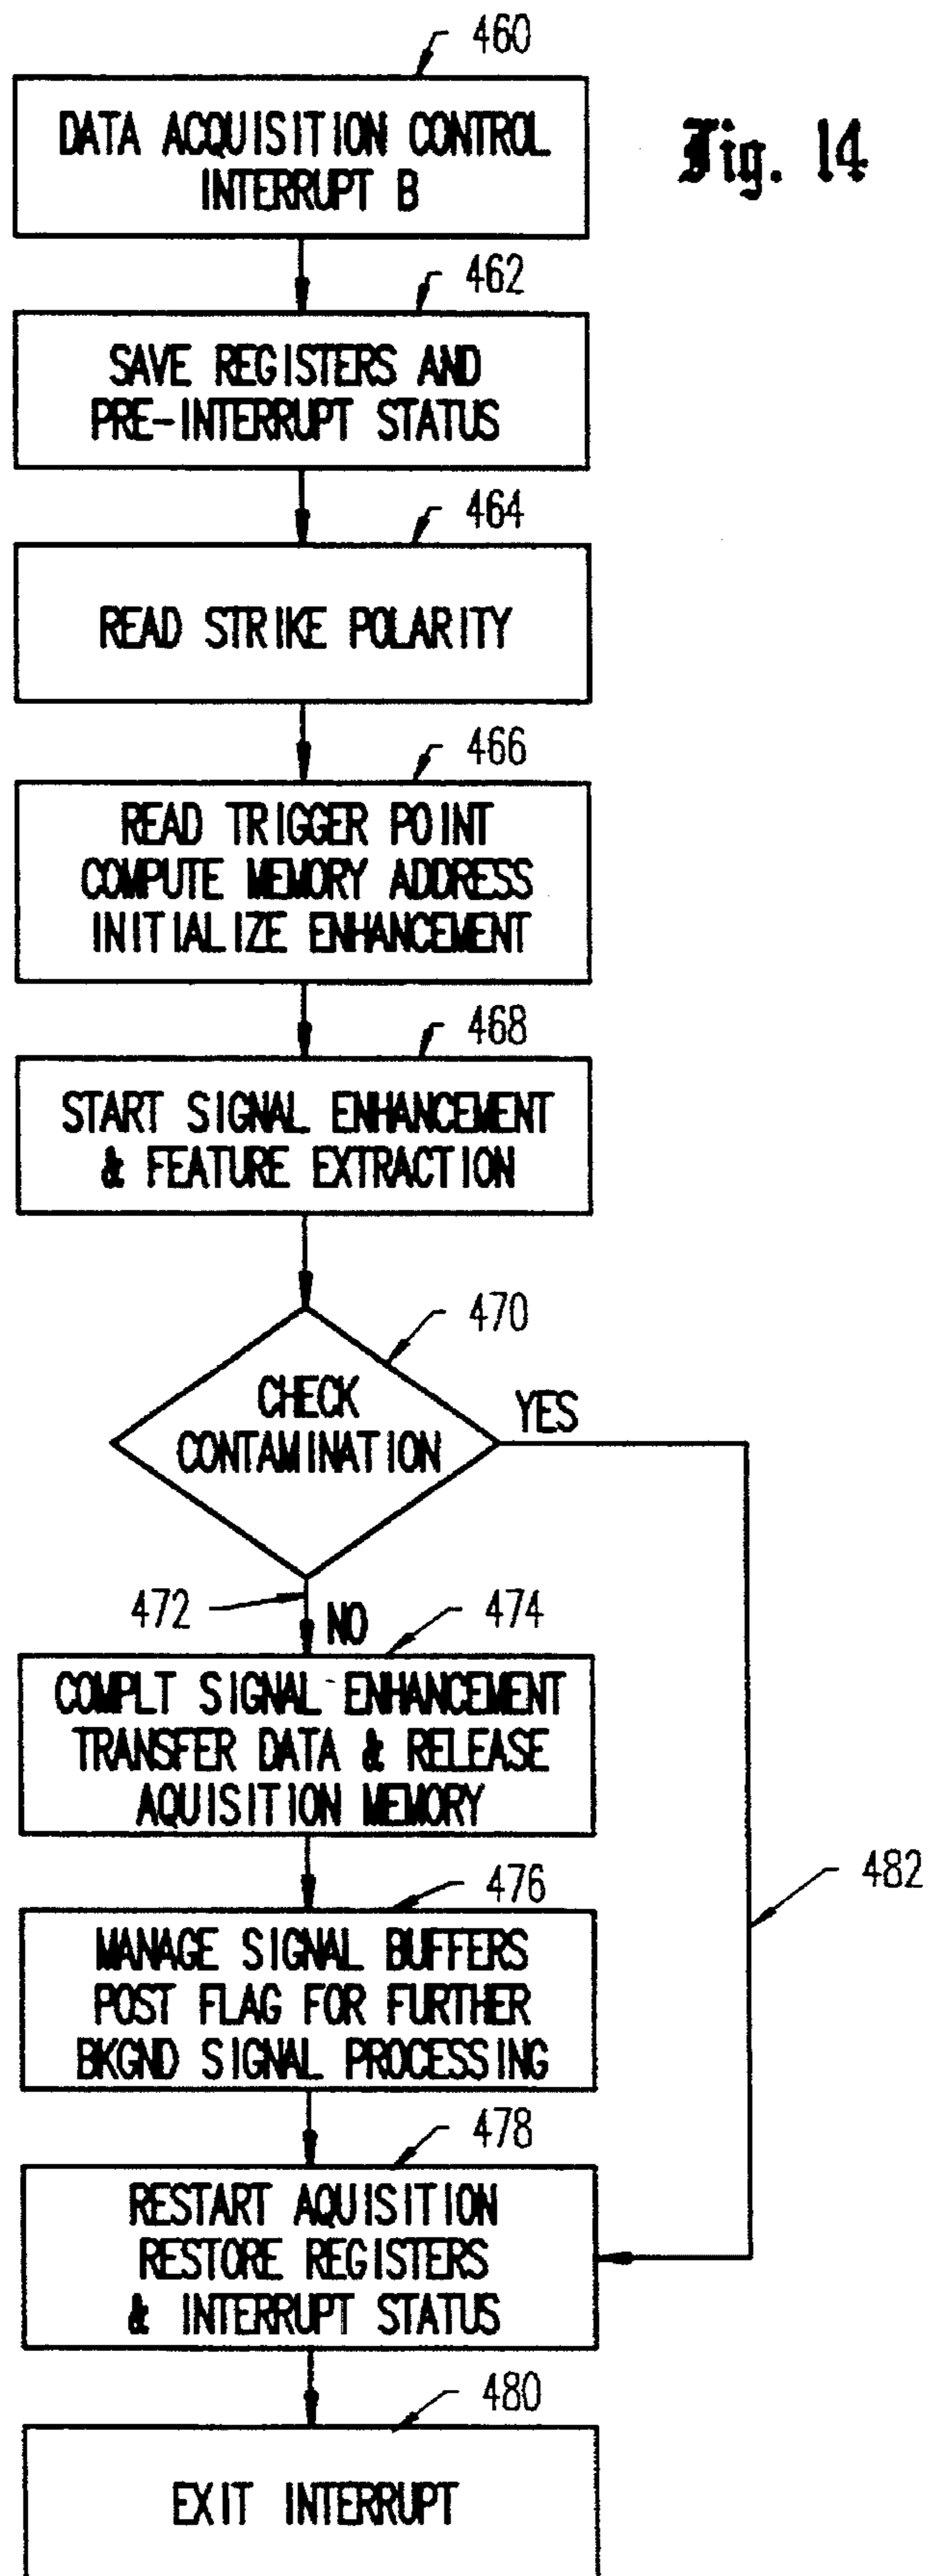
460

DATA ACQUISITION CONTROL INTERRUPT B

Fig. 14

462

SAVE REGISTERS AND PRE-INTERRUPT STATUS

464

READ STRIKE POLARITY

466

READ TRIGGER POINT COMPUTE MEMORY ADDRESS INITIALIZE ENHANCEMENT

468

START SIGNAL ENHANCEMENT & FEATURE EXTRACTION

470

CHECK CONTAMINATION

YES

472

NO

474

COMPLT SIGNAL ENHANCEMENT TRANSFER DATA & RELEASE AQUISITION MEMORY

476

MANAGE SIGNAL BUFFERS POST FLAG FOR FURTHER BKGND SIGNAL PROCESSING

482

478

RESTART AQUISITION RESTORE REGISTERS & INTERRUPT STATUS

480

EXIT INTERRUPT